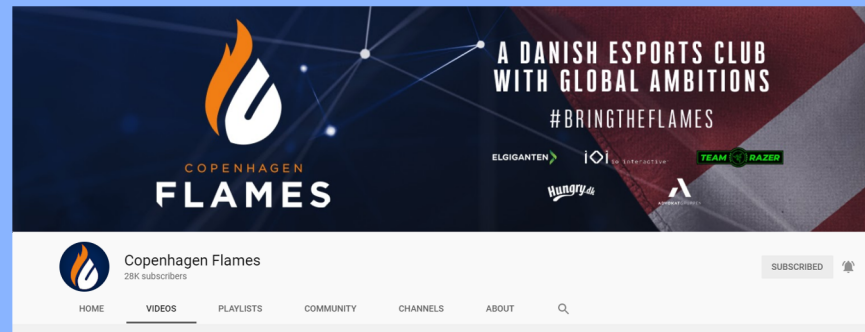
COPENHAGEN
FLAMES

A DANISH ESPORTS CLUB WITH GLOBAL AMBITIONS

#BRINGTHEFLAMES

ELGIGANTEN

IOI io interactive

TEAM RAZER

Hungry.dk

ADVOKATFIRMAET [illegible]

Copenhagen Flames
28K subscribers

SUBSCRIBED

HOME
VIDEOS
PLAYLISTS
COMMUNITY
CHANNELS
ABOUT